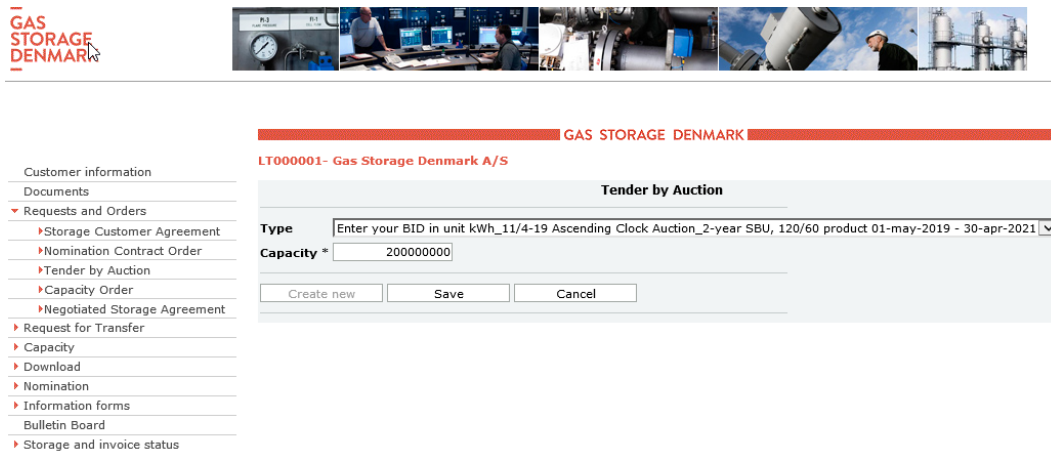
GAS STORAGE DENMARK

GAS STORAGE DENMARK

LT000001- Gas Storage Denmark A/S

Customer information
Documents
Requests and Orders
Storage Customer Agreement
Nomination Contract Order
Tender by Auction
Capacity Order
Negotiated Storage Agreement
Request for Transfer
Capacity
Download
Nomination
Information forms
Bulletin Board
Storage and invoice status

Tender by Auction

Type Enter your BID in unit kWh_11/4-19 Ascending Clock Auction_2-year SBU, 120/60 product 01-may-2019 - 30-apr-2021
Capacity * 200000000

Create new Save Cancel